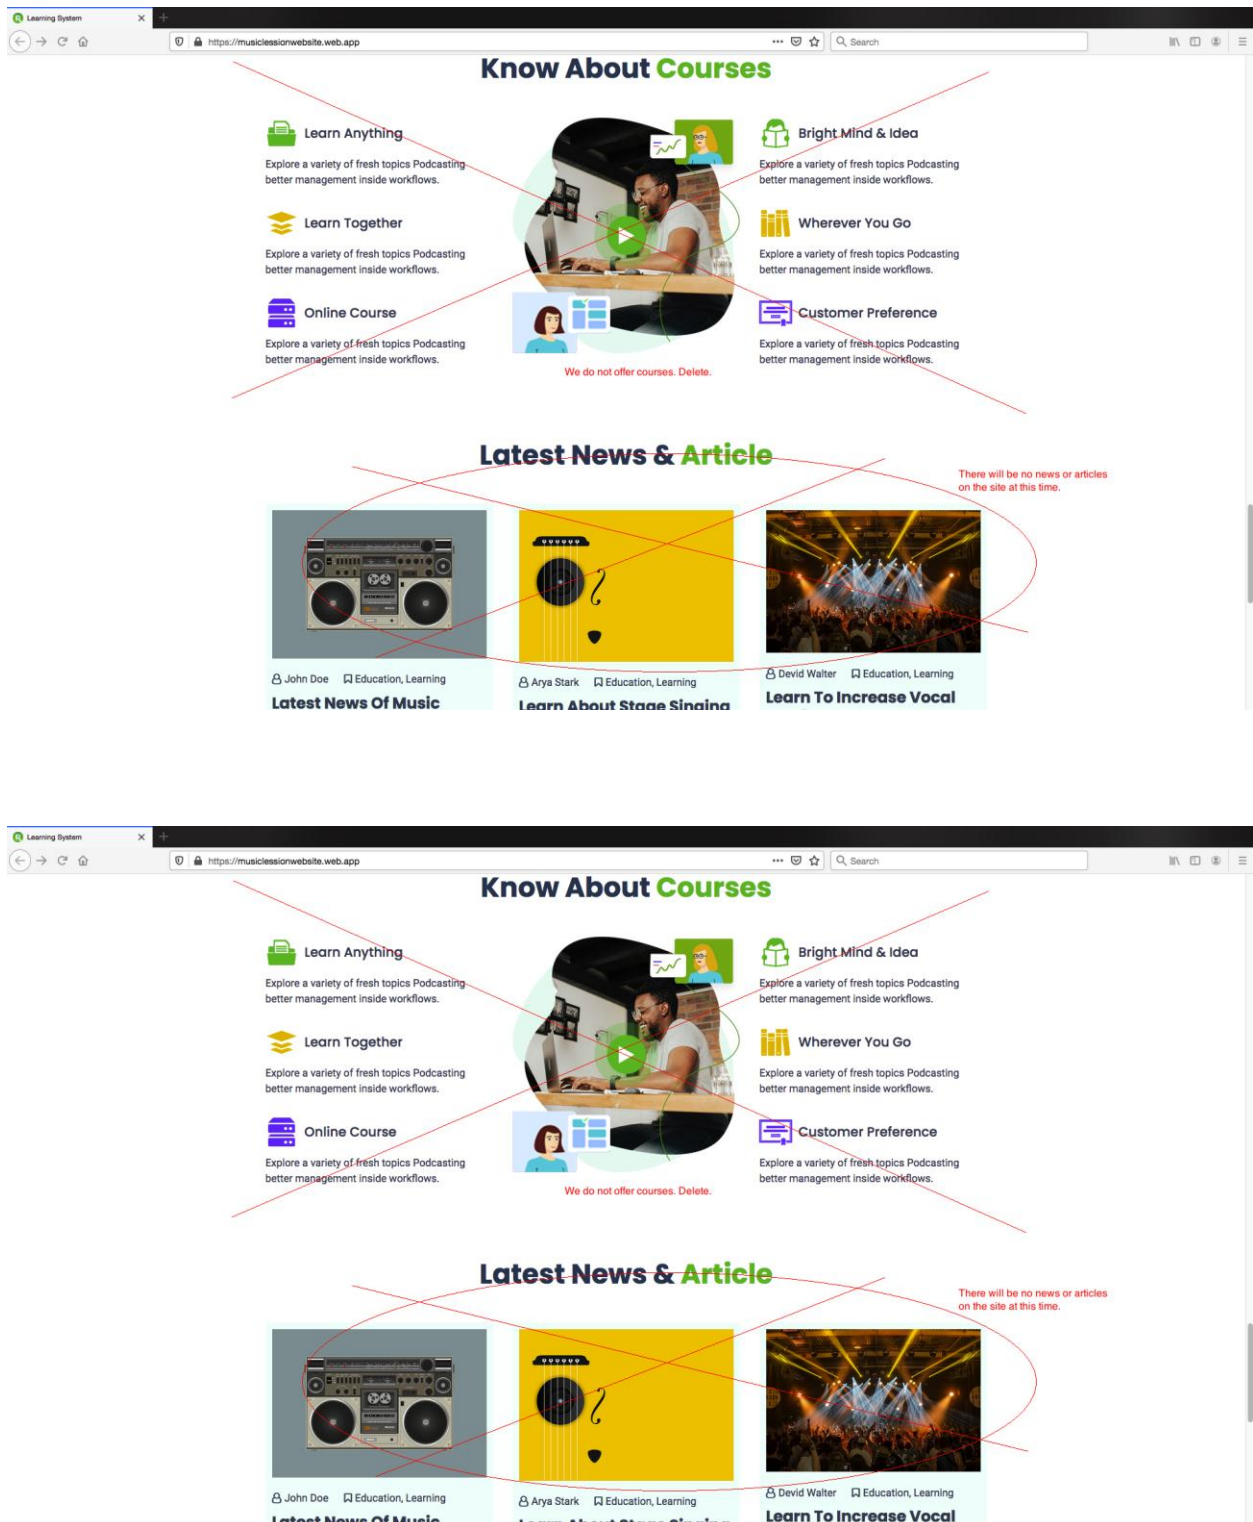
Learning System

https://musiclessionwebsite.web.app

Search

Know About Courses

Learn Anything

Explore a variety of fresh topics Podcasting better management inside workflows.

Learn Together

Explore a variety of fresh topics Podcasting better management inside workflows.

Online Course

Explore a variety of fresh topics Podcasting better management inside workflows.

We do not offer courses. Delete.

Bright Mind & Idea

Explore a variety of fresh topics Podcasting better management inside workflows.

Wherever You Go

Explore a variety of fresh topics Podcasting better management inside workflows.

Customer Preference

Explore a variety of fresh topics Podcasting better management inside workflows.

Latest News & Article

There will be no news or articles on the site at this time.

John Doe Education, Learning

Latest News Of Music

Arya Stark Education, Learning

Learn About Stage Singing

Devid Walter Education, Learning

Learn To Increase Vocal

Learning System

https://musiclessionwebsite.web.app

Search

Know About Courses

Learn Anything

Explore a variety of fresh topics Podcasting better management inside workflows.

Learn Together

Explore a variety of fresh topics Podcasting better management inside workflows.

Online Course

Explore a variety of fresh topics Podcasting better management inside workflows.

We do not offer courses. Delete.

Bright Mind & Idea

Explore a variety of fresh topics Podcasting better management inside workflows.

Wherever You Go

Explore a variety of fresh topics Podcasting better management inside workflows.

Customer Preference

Explore a variety of fresh topics Podcasting better management inside workflows.

Latest News & Article

There will be no news or articles on the site at this time.

John Doe Education, Learning

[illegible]

Arya Stark Education, Learning

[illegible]

Devid Walter Education, Learning

Learn To Increase Vocal